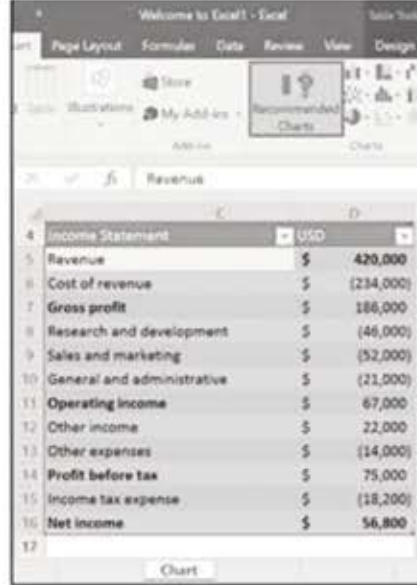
Welcome to Excel1 - Excel

Table Tools

sert Page Layout Formulas Data Review View Design

Table Illustrations Store My Add-ins Recommended Charts

Add-ins Charts

fx Revenue

C D

| | Income Statement | USD | |
|---|---|---|---|
| 4 | Income Statement | USD | |
| 5 | Revenue | $ | 420,000 |
| 6 | Cost of revenue | $ | (234,000) |
| 7 | **Gross profit** | $ | 186,000 |
| 8 | Research and development | $ | (46,000) |
| 9 | Sales and marketing | $ | (52,000) |
| 10 | General and administrative | $ | (21,000) |
| 11 | **Operating income** | $ | 67,000 |
| 12 | Other income | $ | 22,000 |
| 13 | Other expenses | $ | (14,000) |
| 14 | **Profit before tax** | $ | 75,000 |
| 15 | Income tax expense | $ | (18,200) |
| 16 | **Net income** | $ | **56,800** |
| 17 | | | |

Chart